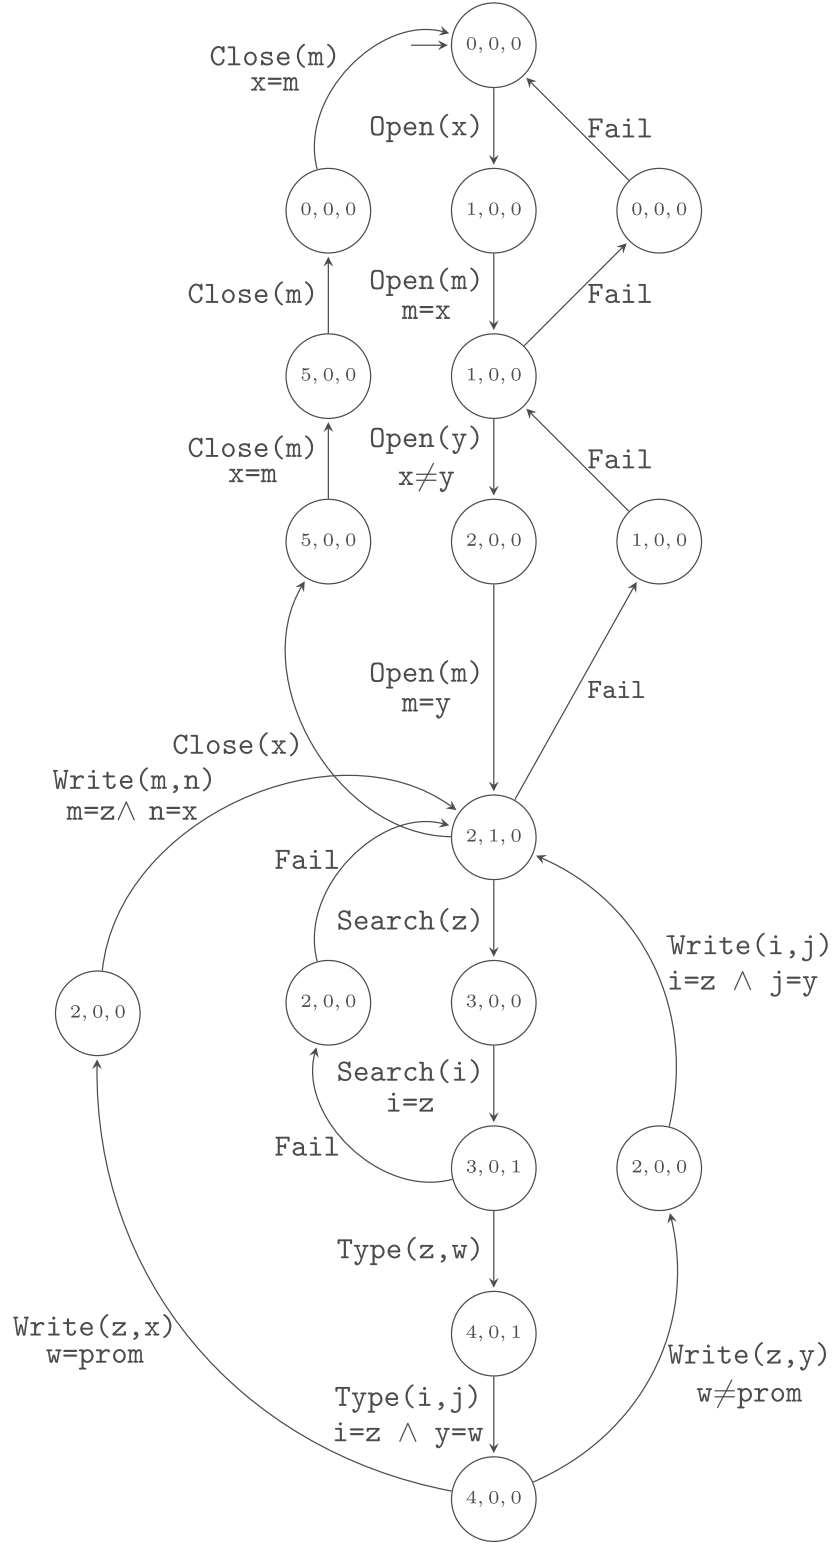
Close(m)
x=m

0, 0, 0

Open(x)

Fail

0, 0, 0

1, 0, 0

0, 0, 0

Close(m)

Open(m)
m=x

Fail

5, 0, 0

1, 0, 0

Close(m)
x=m

Open(y)
x≠y

Fail

5, 0, 0

2, 0, 0

1, 0, 0

Open(m)
m=y

Fail

Close(x)

Write(m,n)
m=z∧ n=x

2, 1, 0

Fail

Search(z)

Write(i,j)
i=z ∧ j=y

2, 0, 0

2, 0, 0

3, 0, 0

Search(i)
i=z

Fail

3, 0, 1

2, 0, 0

Type(z,w)

Write(z,x)
w=prom

4, 0, 1

Write(z,y)
w≠prom

Type(i,j)
i=z ∧ y=w

4, 0, 0